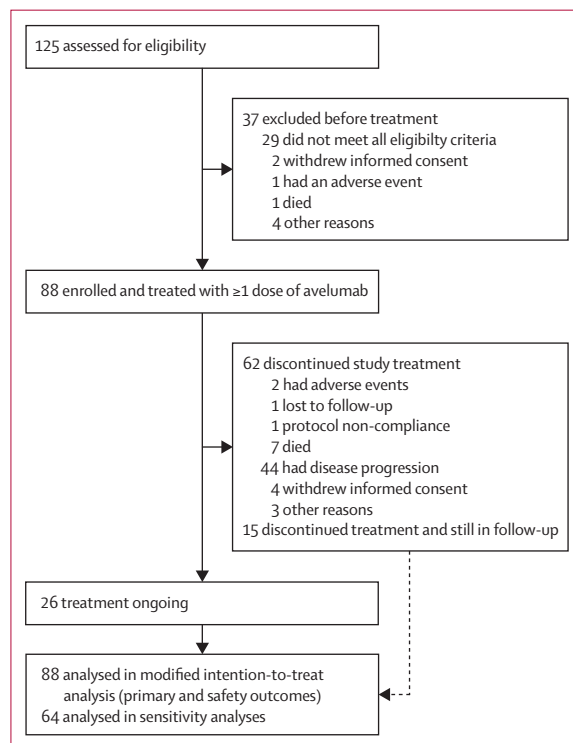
125 assessed for eligibility

37 excluded before treatment
29 did not meet all eligibilty criteria
2 withdrew informed consent
1 had an adverse event
1 died
4 other reasons

88 enrolled and treated with ≥1 dose of avelumab

62 discontinued study treatment
2 had adverse events
1 lost to follow-up
1 protocol non-compliance
7 died
44 had disease progression
4 withdrew informed consent
3 other reasons
15 discontinued treatment and still in follow-up

26 treatment ongoing

88 analysed in modified intention-to-treat analysis (primary and safety outcomes)
64 analysed in sensitivity analyses